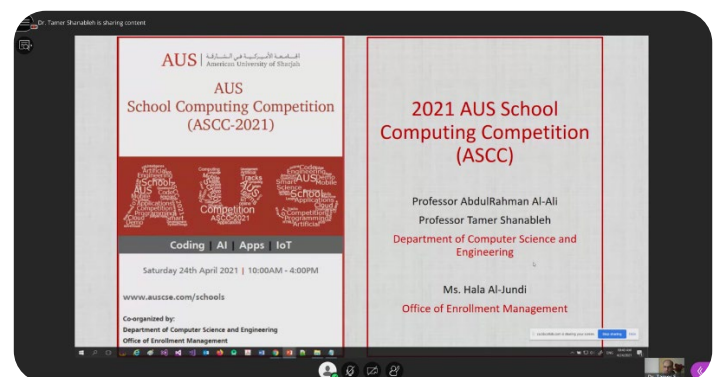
Dr. Tamer Shanableh is sharing content

AUS | الجامعة الأمريكية في الشارقة American University of Sharjah

AUS
School Computing Competition
(ASCC-2021)

AUS

Coding | AI | Apps | IoT

Saturday 24th April 2021 | 10:00AM - 4:00PM

www.auscse.com/schools

Co-organized by:
Department of Computer Science and Engineering
Office of Enrollment Management

2021 AUS School Computing Competition (ASCC)

Professor AbdulRahman Al-Ali
Professor Tamer Shanableh

Department of Computer Science and Engineering

Ms. Hala Al-Jundi

Office of Enrollment Management

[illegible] is sharing your screen. Stop sharing Hide